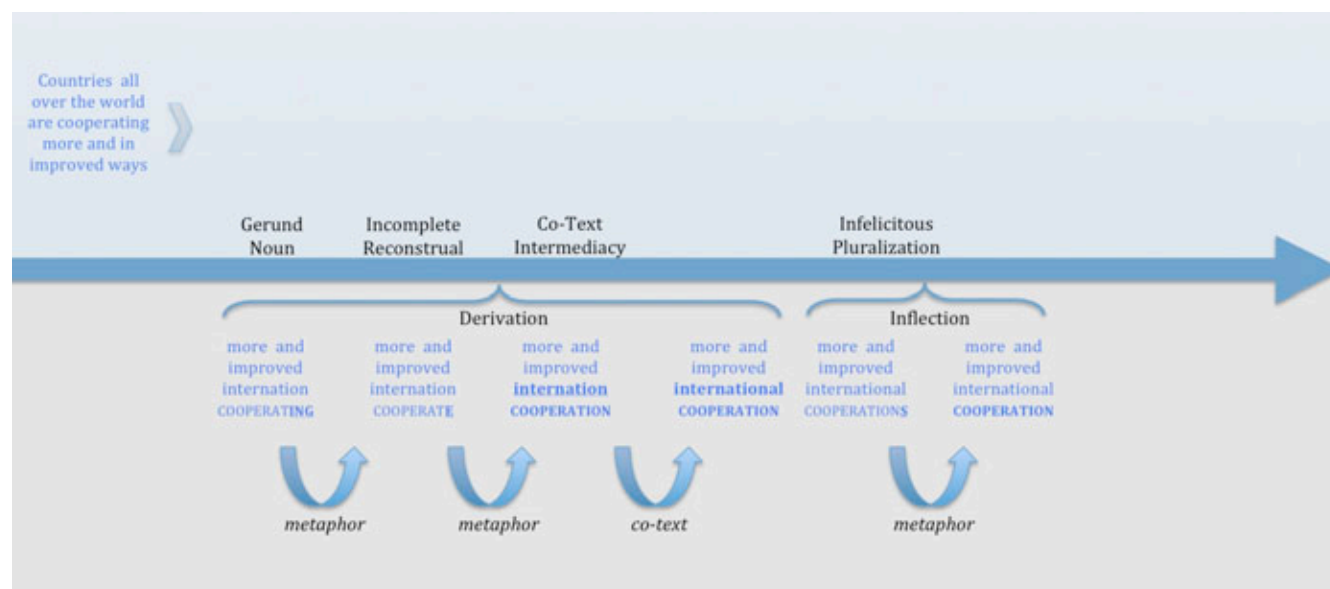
Countries all over the world are cooperating more and in improved ways

Gerund Noun

Incomplete Reconstrual

Co-Text Intermediacy

Infelicitous Pluralization

Derivation

Inflection

more and improved internation COOPERATING

more and improved internation COOPERATE

more and improved internation COOPERATION

more and improved international COOPERATION

more and improved international COOPERATIONS

more and improved international COOPERATION

metaphor

metaphor

co-text

metaphor